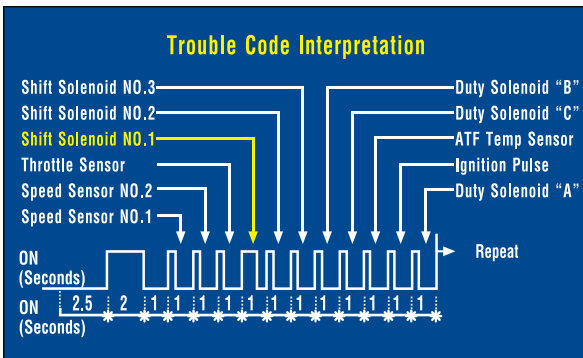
Trouble Code Interpretation

Shift Solenoid NO.3
Shift Solenoid NO.2
Shift Solenoid NO.1
Throttle Sensor
Speed Sensor NO.2
Speed Sensor NO.1

Duty Solenoid "B"
Duty Solenoid "C"
ATF Temp Sensor
Ignition Pulse
Duty Solenoid "A"

ON
(Seconds)

Repeat

ON
(Seconds)

2.5 2 1 1 1 1 1 1 1 1 1 1 1 1 1 1